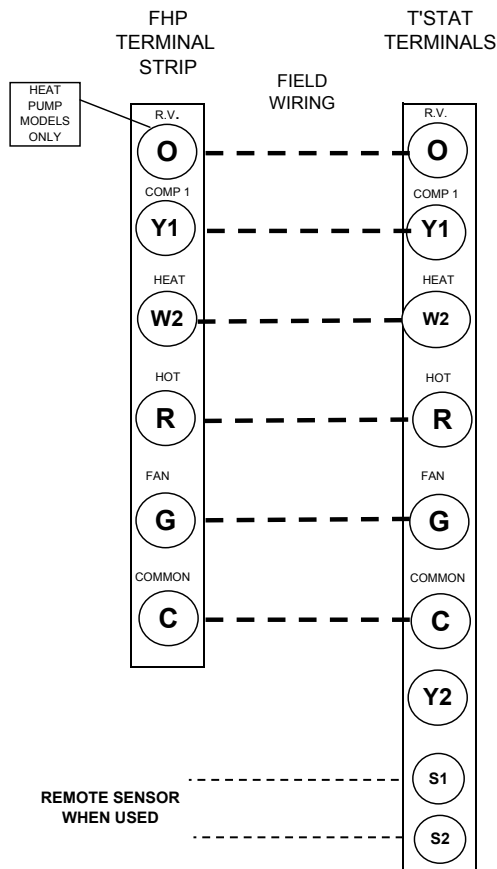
FHP TERMINAL STRIP

FIELD WIRING

T'STAT TERMINALS

HEAT PUMP MODELS ONLY

R.V.
O

COMP 1
Y1

HEAT
W2

HOT
R

FAN
G

COMMON
C

R.V.
O

COMP 1
Y1

HEAT
W2

HOT
R

FAN
G

COMMON
C

Y2

S1

S2

REMOTE SENSOR WHEN USED